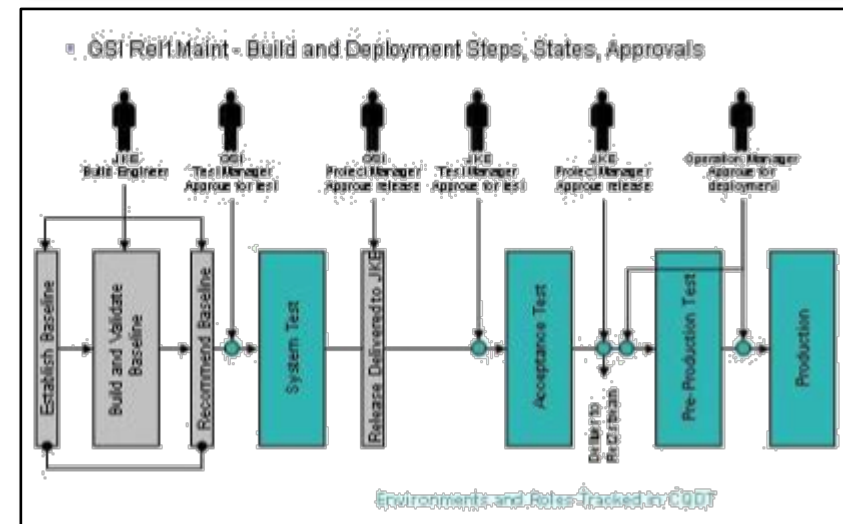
GSI Rel1Maint - Build and Deployment Steps, States, Approvals

JKE Build Engineer

GSI Test Manager Approve for test

GSI Project Manager Approve release

JKE Test Manager Approve for test

JKE Project Manager Approve release

Operation Manager Approve for deployment

Establish Baseline

Build and Validate Baseline

Recommend Baseline

System Test

Release Delivered to JKE

Acceptance Test

Deliver to Rel2stream

Pre-Production Test

Production

Environments and Roles Tracked in CQDT